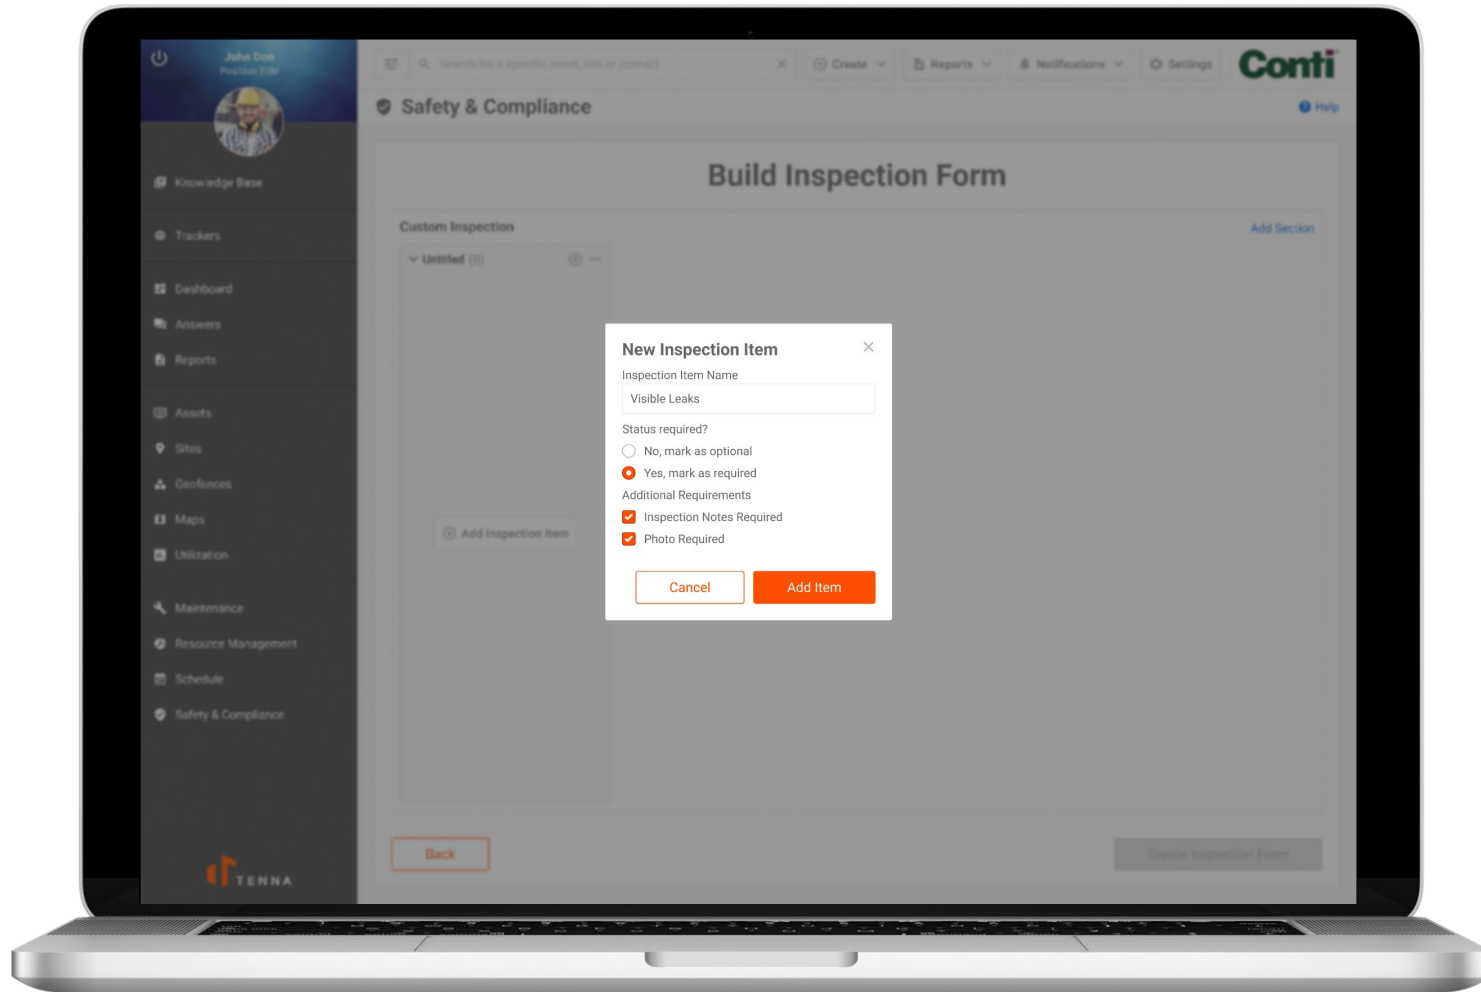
John Doe
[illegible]

Knowledge Base

Trackers

Dashboard

Answers

Reports

Assets

Sites

Geofences

Maps

Utilization

Maintenance

Resource Management

Schedule

Safety & Compliance

TENNA

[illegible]

Create

Reports

Notifications

Settings

Conti

Safety & Compliance

Help

Build Inspection Form

Custom Inspection

Add Section

Untitled (0)

Add Inspection Item

New Inspection Item

Inspection Item Name

Visible Leaks

Status required?

No, mark as optional

Yes, mark as required

Additional Requirements

Inspection Notes Required

Photo Required

Cancel

Add Item

Back

Create Inspection Form